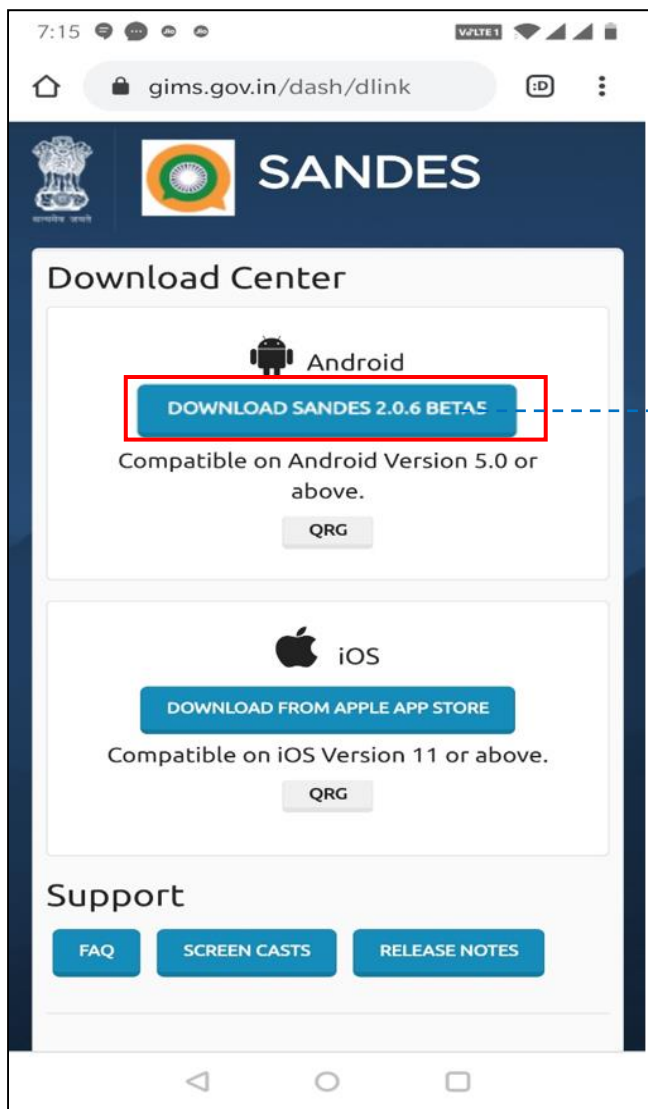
7:15

VoLTE1

gims.gov.in/dash/dlink

:D

सत्यमेव जयते

SANDES

Download Center

Android

DOWNLOAD SANDES 2.0.6 BETA5

Compatible on Android Version 5.0 or above.

QRG

iOS

DOWNLOAD FROM APPLE APP STORE

Compatible on iOS Version 11 or above.

QRG

Support

FAQ

SCREEN CASTS

RELEASE NOTES